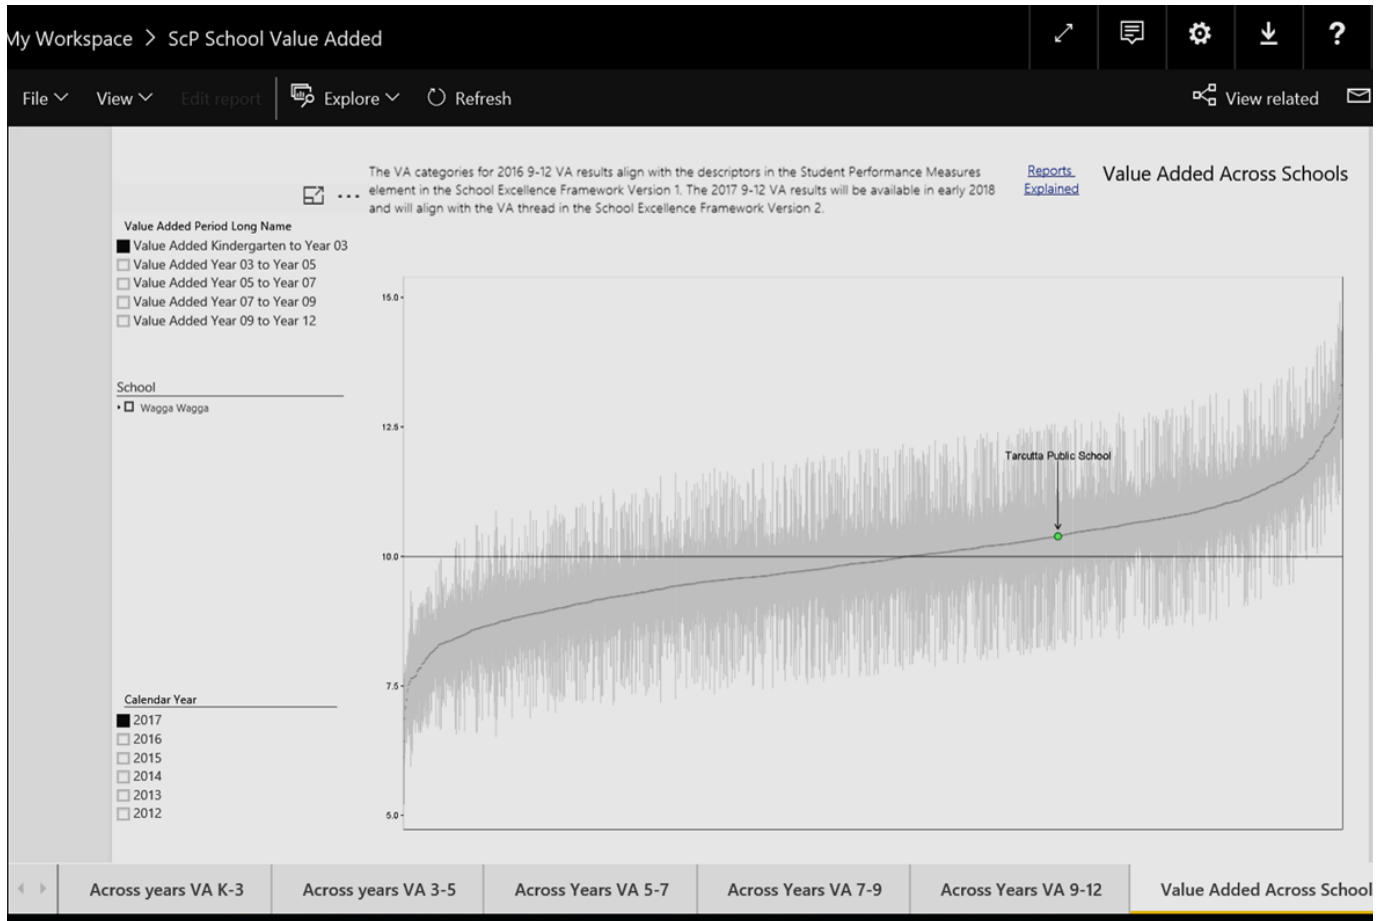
My Workspace > ScP School Value Added

File View Edit report Explore Refresh View related

The VA categories for 2016 9-12 VA results align with the descriptors in the Student Performance Measures element in the School Excellence Framework Version 1. The 2017 9-12 VA results will be available in early 2018 and will align with the VA thread in the School Excellence Framework Version 2.

Reports Explained

Value Added Across Schools

Value Added Period Long Name
Value Added Kindergarten to Year 03
Value Added Year 03 to Year 05
Value Added Year 05 to Year 07
Value Added Year 07 to Year 09
Value Added Year 09 to Year 12

School
Wagga Wagga

Calendar Year
2017
2016
2015
2014
2013
2012

15.0
12.5
10.0
7.5
5.0

Tarcutta Public School

Across years VA K-3 | Across years VA 3-5 | Across Years VA 5-7 | Across Years VA 7-9 | Across Years VA 9-12 | Value Added Across School